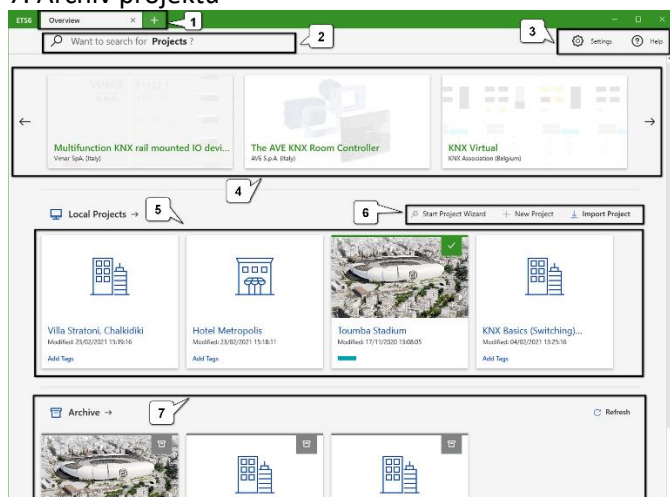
7. Archiv projektů

ETS6 Overview × +

1

Want to search for Projects ?

2

3

Settings Help

Multifunction KNX rail mounted IO devi...
Vimar SpA. (Italy)

The AVE KNX Room Controller
AVE S.p.A. (Italy)

KNX Virtual
KNX Association (Belgium)

4

Local Projects →

5

6

Start Project Wizard + New Project Import Project

Villa Stratoni, Chalkidiki
Modified: 23/02/2021 15:19:16
Add Tags

Hotel Metropolis
Modified: 23/02/2021 15:18:11
Add Tags

Toumba Stadium
Modified: 17/11/2020 13:08:05

KNX Basics (Switching)...
Modified: 04/02/2021 15:25:18
Add Tags

Archive →

7

Refresh